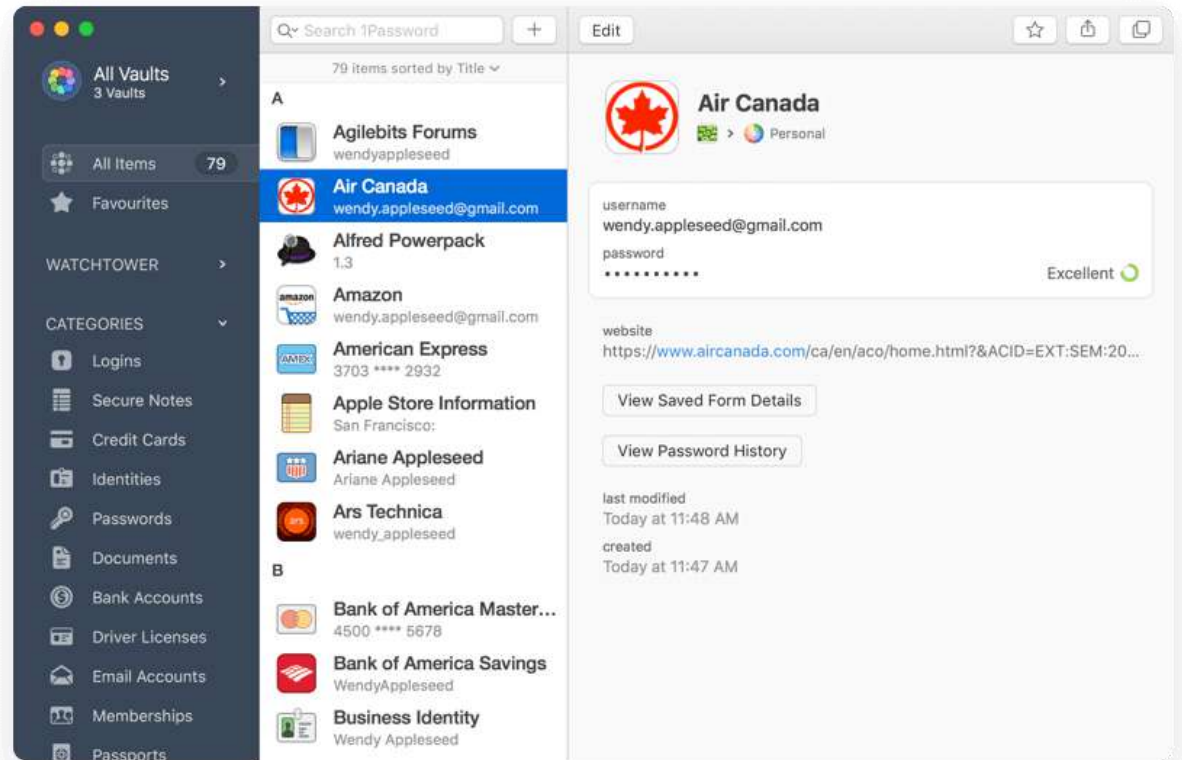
All Vaults
3 Vaults

All Items 79
Favourites

WATCHTOWER

CATEGORIES
Logins
Secure Notes
Credit Cards
Identities
Passwords
Documents
Bank Accounts
Driver Licenses
Email Accounts
Memberships
Passports

Search 1Password
+
79 items sorted by Title

A
Agilebits Forums
wendyappleseed
Air Canada
wendy.appleseed@gmail.com
Alfred Powerpack
1.3
Amazon
wendy.appleseed@gmail.com
American Express
3703 **** 2932
Apple Store Information
San Francisco:
Ariane Appleseed
Ariane Appleseed
Ars Technica
wendy_appleseed
B
Bank of America Master...
4500 **** 5678
Bank of America Savings
WendyAppleseed
Business Identity
Wendy Appleseed

Edit

Air Canada
Personal

username
wendy.appleseed@gmail.com
password
••••••••••
Excellent

website
https://www.aircanada.com/ca/en/aco/home.html?&ACID=EXT:SEM:20...

View Saved Form Details

View Password History

last modified
Today at 11:48 AM
created
Today at 11:47 AM